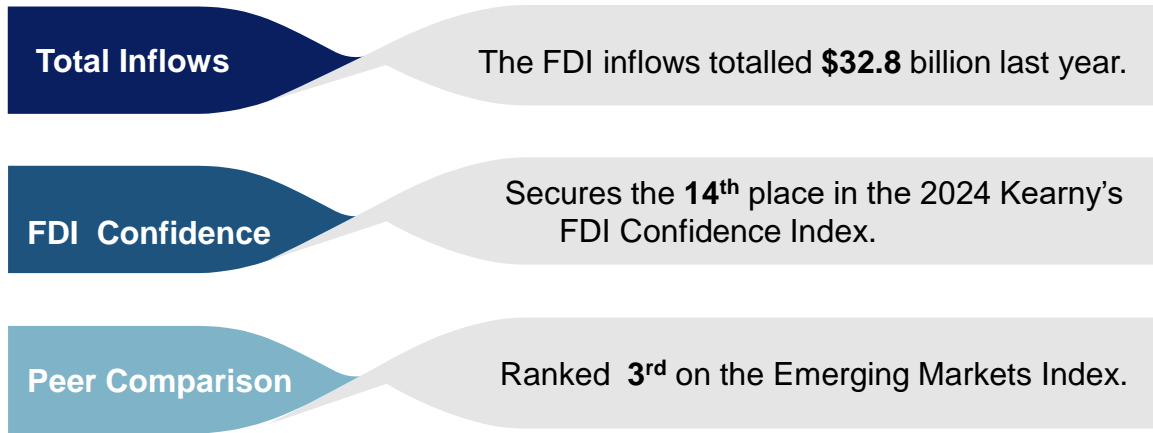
Total Inflows

The FDI inflows totalled **$32.8** billion last year.

FDI Confidence

Secures the **14$^{th}$** place in the 2024 Kearny's FDI Confidence Index.

Peer Comparison

Ranked **3$^{rd}$** on the Emerging Markets Index.